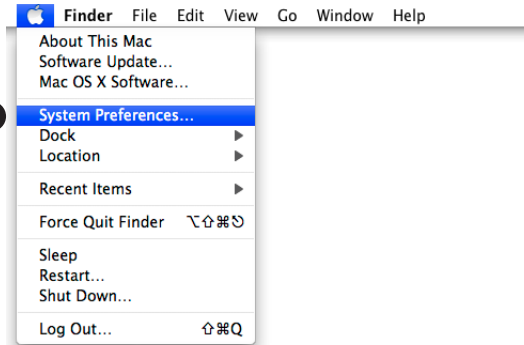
Finder File Edit View Go Window Help

About This Mac
Software Update...
Mac OS X Software...

System Preferences...
Dock
Location

Recent Items

Force Quit Finder ⌥⇧⌘⎋

Sleep
Restart...
Shut Down...

Log Out... ⇧⌘Q